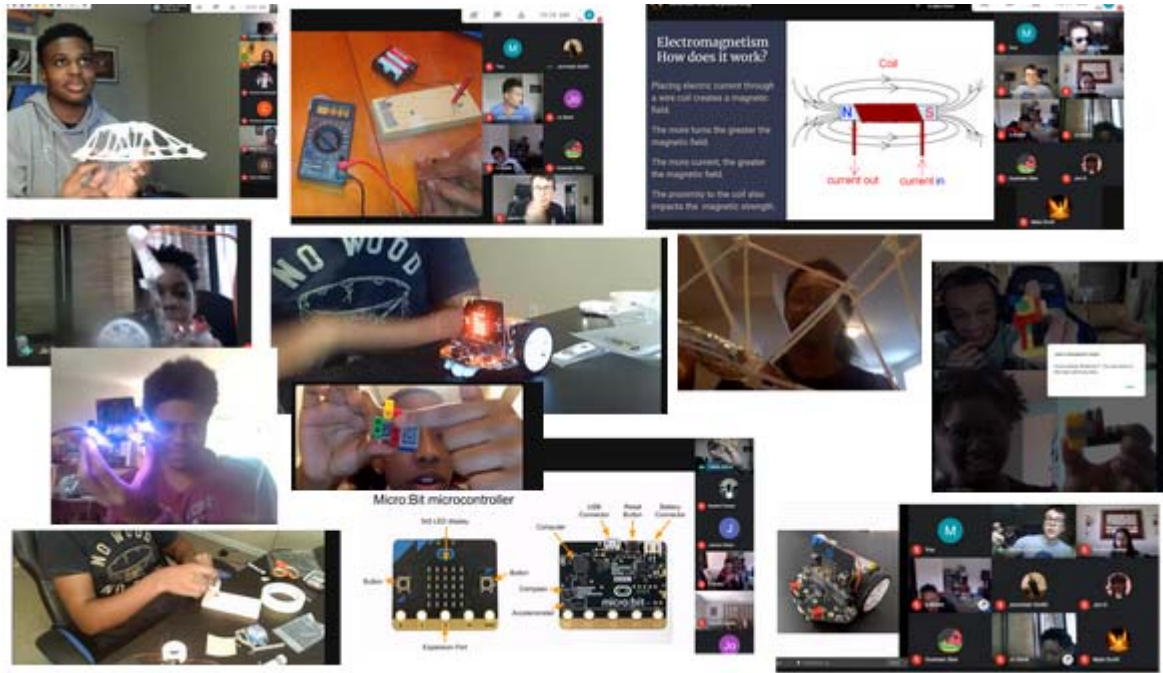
Electromagnetism
How does it work?

Placing electric current through a wire coil creates a magnetic field.

The more turns the greater the magnetic field.

The more current, the greater the magnetic field.

The proximity to the coil also impacts the magnetic strength.

Coil

N

S

current out

current in

NO WOOD

NO WOOD

Micro:Bit microcontroller

5x5 LED Matrix

Button

Button

Expansion Port

Computer

USB Connector

Reset Button

Battery Connector

Compass

Accelerometer

micro:bit

M

Jo

J

Jo

M